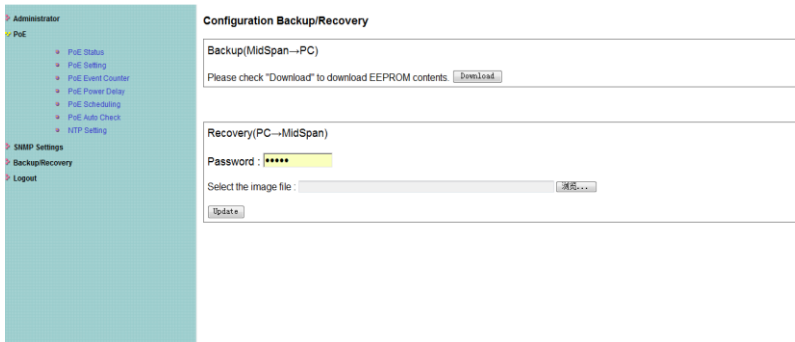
Administrator
PoE
PoE Status
PoE Setting
PoE Event Counter
PoE Power Delay
PoE Scheduling
PoE Auto Check
NTP Setting
SNMP Settings
Backup/Recovery
Logout

Configuration Backup/Recovery

Backup(MidSpan→PC)

Please check "Download" to download EEPROM contents. Download

Recovery(PC→MidSpan)

Password : •••••

Select the image file : 浏览...

Update